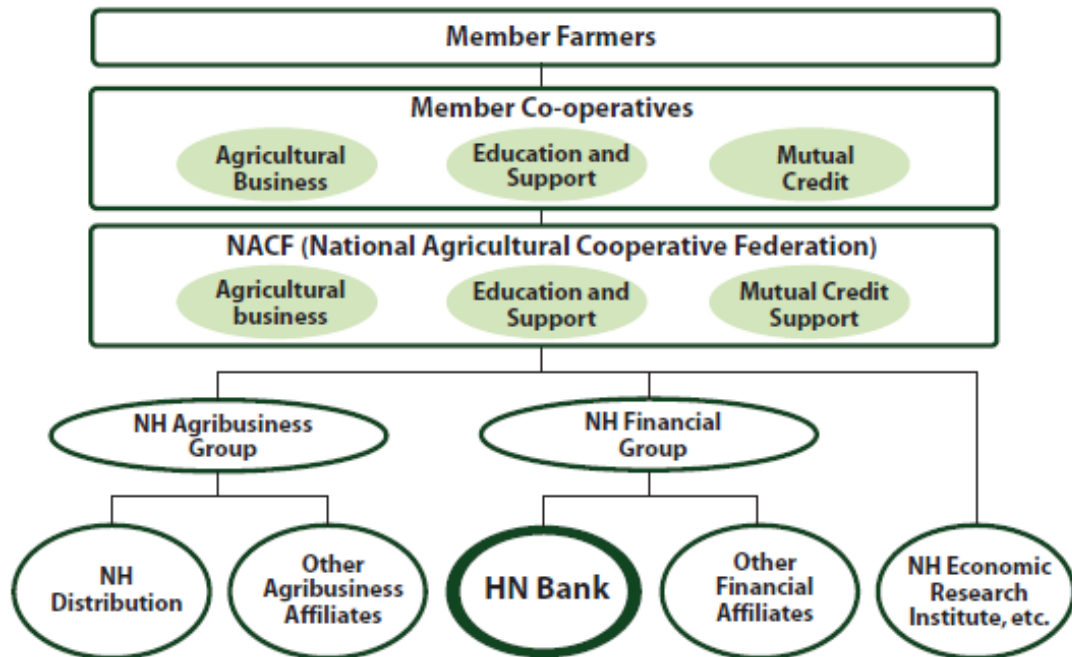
Member Farmers

Member Co-operatives

Agricultural Business

Education and Support

Mutual Credit

NACF (National Agricultural Cooperative Federation)

Agricultural business

Education and Support

Mutual Credit Support

NH Agribusiness Group

NH Financial Group

NH Distribution

Other Agribusiness Affiliates

HN Bank

Other Financial Affiliates

NH Economic Research Institute, etc.